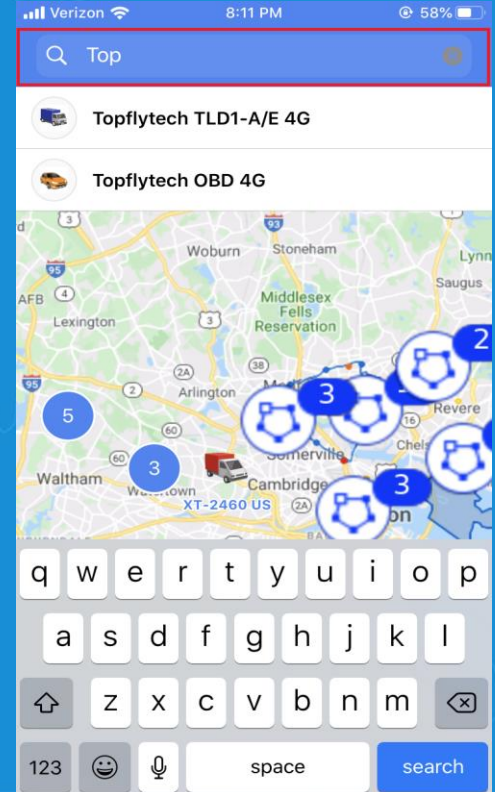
Verizon 8:11 PM 58%

Top

Topflytech TLD1-A/E 4G

Topflytech OBD 4G

Woburn
Stoneham
93
95
Lynn
AFB 4
Saugus
Lexington
Middlesex Fells Reservation
3
2
2A
Arlington
3
Revere
95
5
60
Somerville
60
3
Waltham
Cambridge
3
XT-2460 US
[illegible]town
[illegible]on

q w e r t y u i o p
a s d f g h j k l
z x c v b n m
123
space
search